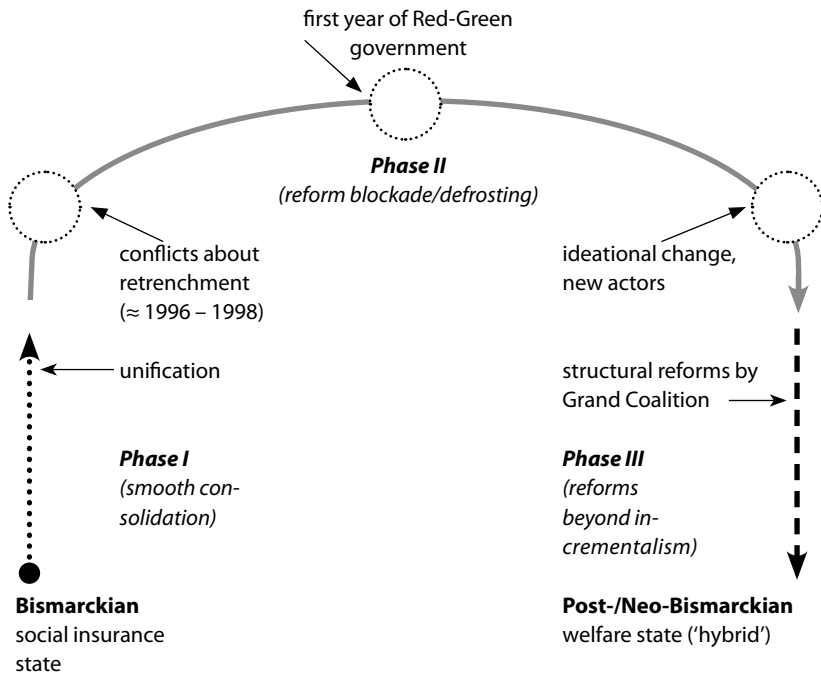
first year of Red-Green government

Phase II
(reform blockade/defrosting)

conflicts about retrenchment
(≈ 1996 – 1998)

ideational change, new actors

unification

structural reforms by Grand Coalition

Phase I
(smooth consolidation)

Phase III
(reforms beyond incrementalism)

Bismarckian
social insurance state

Post-/Neo-Bismarckian
welfare state ('hybrid')